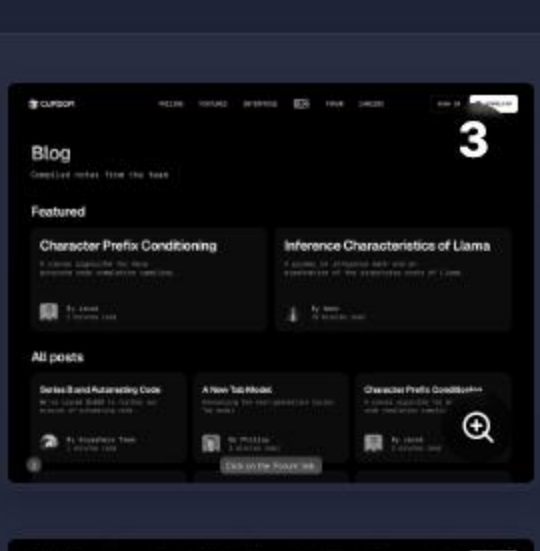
CURSOR PRICING FEATURES ENTERPRISE FORUM CAREERS SIGN IN DOWNLOAD

3

Blog

Compiled notes from the team

Featured

Character Prefix Conditioning

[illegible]

By Jacob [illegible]

Inference Characteristics of Llama

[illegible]

By Aman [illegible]

All posts

Series B and Automating Code

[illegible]

By Cursor Team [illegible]

A New Tab Model

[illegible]

By Phillip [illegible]

Character Prefix Condition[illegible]

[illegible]

By Jacob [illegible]

Click on the Forum tab